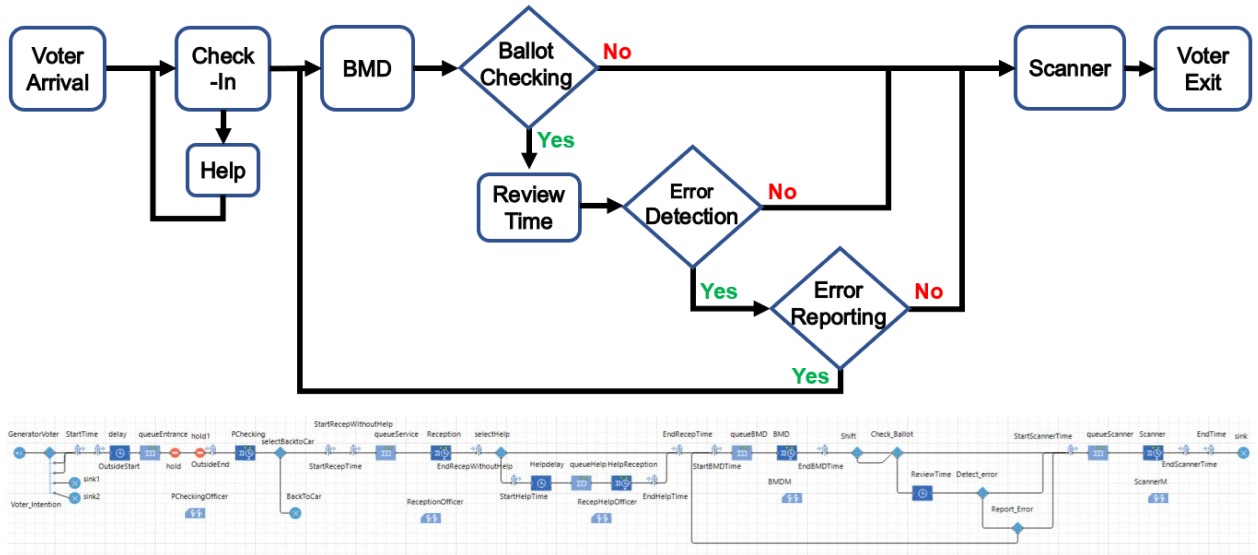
Voter Arrival

Check -In

Help

BMD

Ballot Checking

No

Yes

Review Time

Error Detection

No

Yes

Error Reporting

No

Yes

Scanner

Voter Exit

GeneratorVoter StartTime delay queueEntrance hold1 PChecking selectBacktoCar StartRecepWithoutHelp queueService Reception selectHelp EndRecepTime queueBMD BMD Shift Check_Ballot StartScannerTime queueScanner Scanner EndTime sink

sink1 sink2 Voter_Intention OutsideStart hold OutsideEnd PCheckingOfficer BackToCar StartRecepTime ReceptionOfficer EndRecepWithoutHelp Helpdelay queueHelp HelpReception StartHelpTime RecepHelpOfficer EndHelpTime StartBMDTime EndBMDTime BMDM ReviewTime Detect_error Report_Error EndScannerTime ScannerM